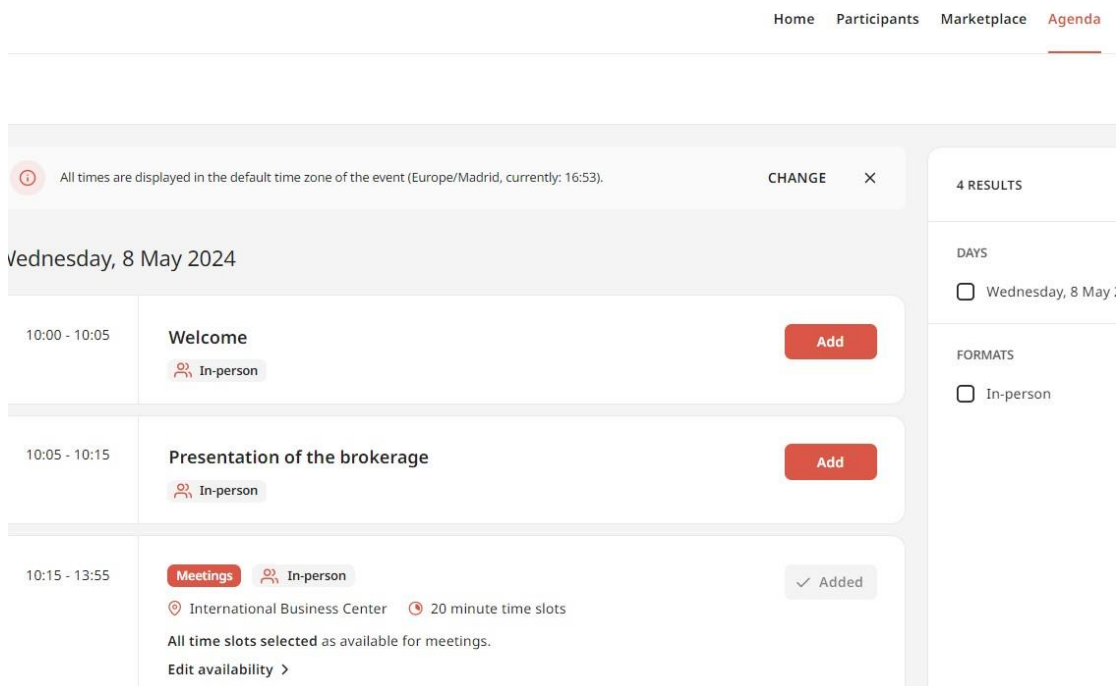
Home Participants Marketplace Agenda

All times are displayed in the default time zone of the event (Europe/Madrid, currently: 16:53).

CHANGE

×

4 RESULTS

DAYS

Wednesday, 8 May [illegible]

FORMATS

In-person

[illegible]ednesday, 8 May 2024

10:00 - 10:05

Welcome

In-person

Add

10:05 - 10:15

Presentation of the brokerage

In-person

Add

10:15 - 13:55

Meetings

In-person

✓ Added

International Business Center

20 minute time slots

All time slots selected as available for meetings.

Edit availability >